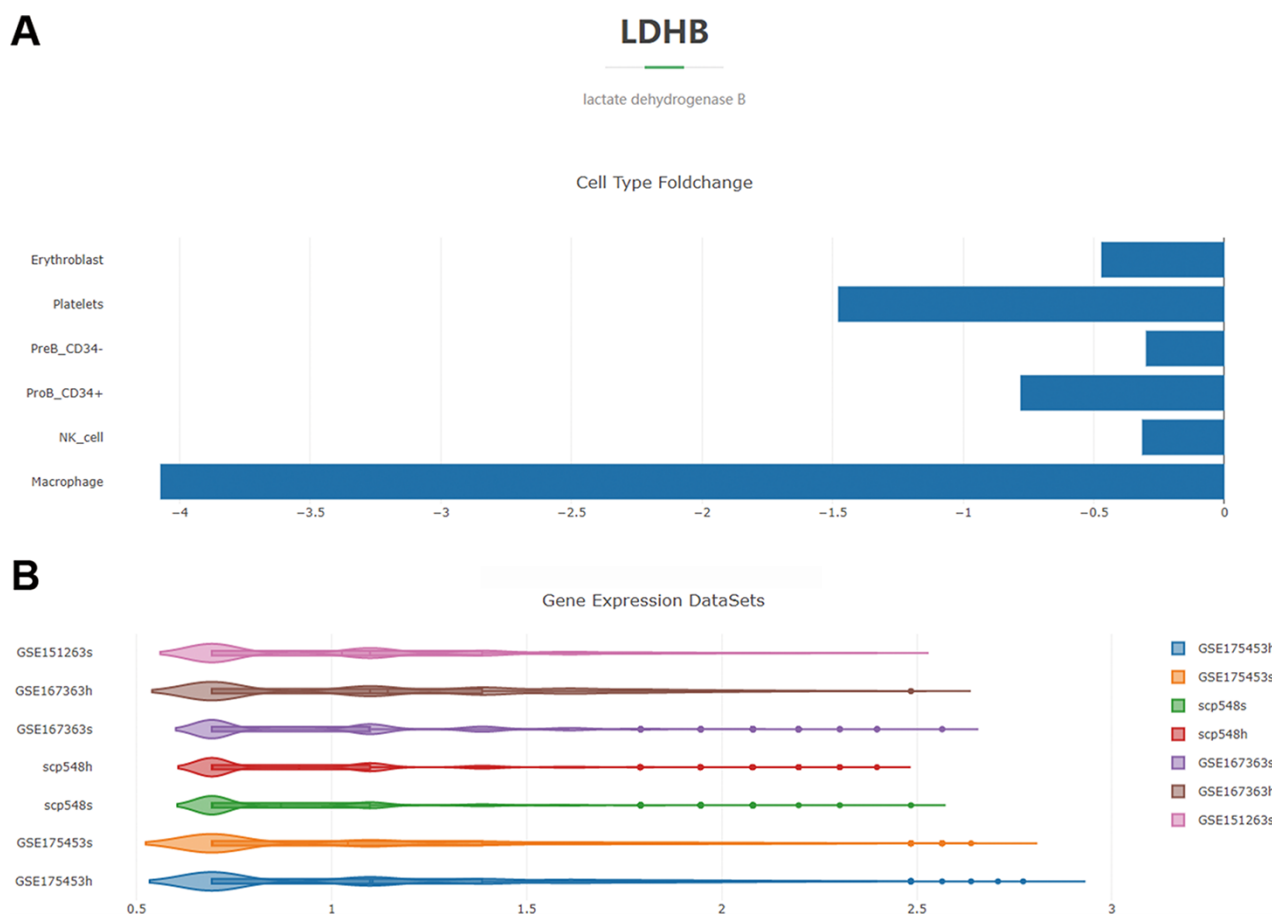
A

LDHB

lactate dehydrogenase B

Cell Type Foldchange

Erythroblast
Platelets
PreB_CD34-
ProB_CD34+
NK_cell
Macrophage

−4 −3.5 −3 −2.5 −2 −1.5 −1 −0.5 0

B

Gene Expression DataSets

GSE151263s
GSE167363h
GSE167363s
scp548h
scp548s
GSE175453s
GSE175453h

0.5 1 1.5 2 2.5 3

GSE175453h
GSE175453s
scp548s
scp548h
GSE167363s
GSE167363h
GSE151263s